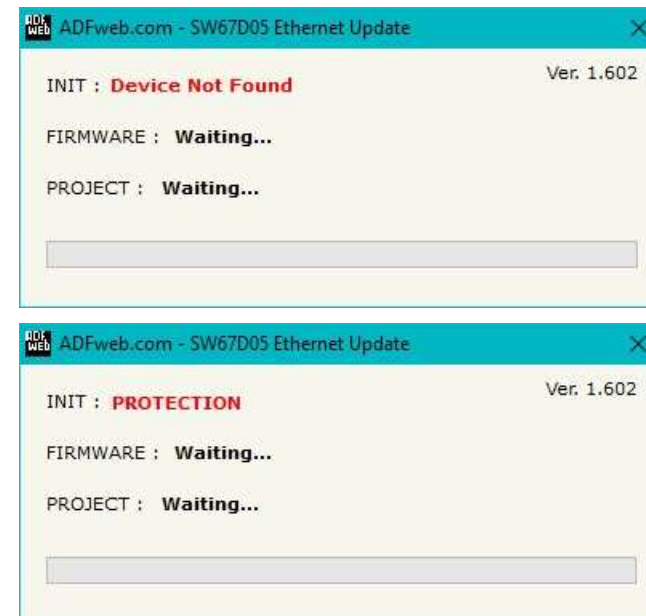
ADFweb.com - SW67D05 Ethernet Update

INIT : Device Not Found

Ver. 1.602

FIRMWARE : Waiting...

PROJECT : Waiting...

ADFweb.com - SW67D05 Ethernet Update

INIT : PROTECTION

Ver. 1.602

FIRMWARE : Waiting...

PROJECT : Waiting...